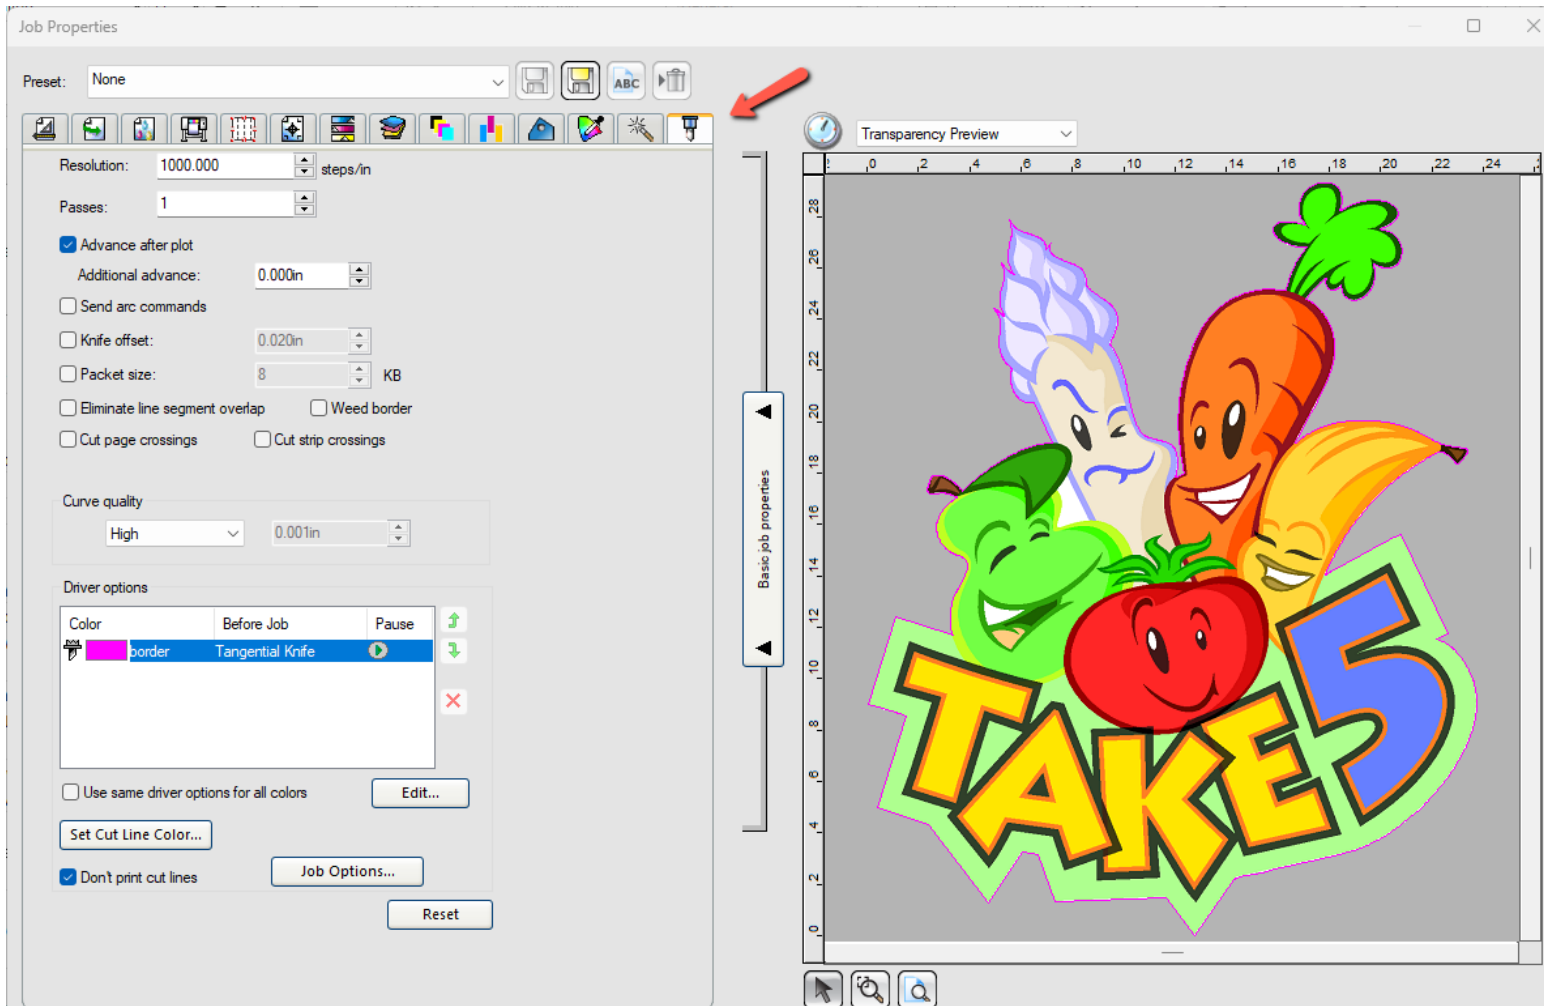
Job Properties

Preset: None

ABC

Resolution: 1000.000 steps/in

Passes: 1

Advance after plot

Additional advance: 0.000in

Send arc commands

Knife offset: 0.020in

Packet size: 8 KB

Eliminate line segment overlap

Weed border

Cut page crossings

Cut strip crossings

Curve quality

High

0.001in

Driver options

| Color | Before Job | Pause |
|---|---|---|
| border | Tangential Knife | |

Use same driver options for all colors

Edit...

Set Cut Line Color...

Don't print cut lines

Job Options...

Reset

Basic job properties

Transparency Preview

0 2 4 6 8 10 12 14 16 18 20 22 24

28 26 24 22 20 18 16 14 12 10 8 6 4 2 0

TAKE 5